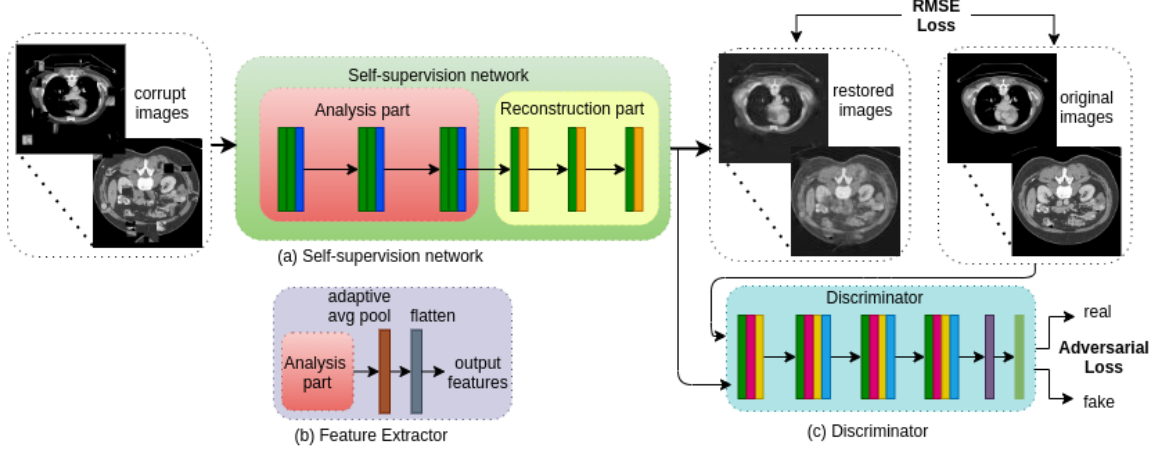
RMSE Loss

corrupt images

Self-supervision network

Analysis part

Reconstruction part

(a) Self-supervision network

restored images

original images

adaptive avg pool

flatten

Analysis part

output features

(b) Feature Extractor

Discriminator

real

Adversarial Loss

fake

(c) Discriminator